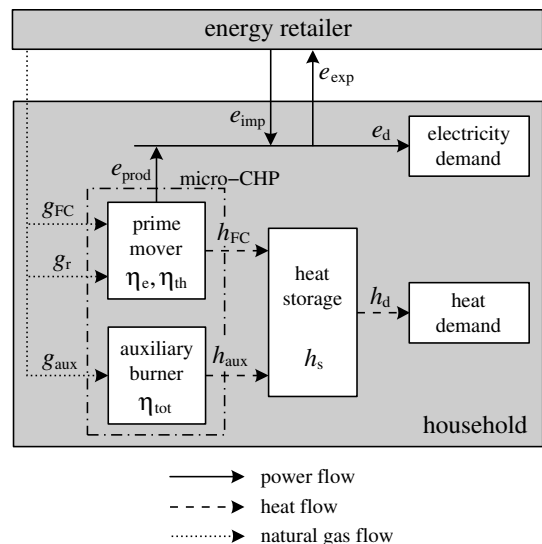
energy retailer

$e_{\text{exp}}$

$e_{\text{imp}}$

$e_{\text{d}}$

electricity demand

$e_{\text{prod}}$

micro–CHP

$g_{\text{FC}}$

prime mover

$\eta_{\text{e}}, \eta_{\text{th}}$

$h_{\text{FC}}$

$g_{\text{r}}$

heat storage

$h_{\text{s}}$

$h_{\text{d}}$

heat demand

$g_{\text{aux}}$

auxiliary burner

$\eta_{\text{tot}}$

$h_{\text{aux}}$

household

power flow

heat flow

natural gas flow